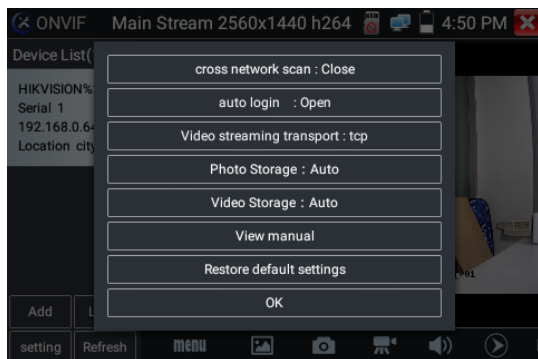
ONVIF Main Stream 2560x1440 h264 4:50 PM

Device List(

HIKVISION%
Serial 1
192.168.0.6
Location cit

cross network scan : Close

auto login : Open

Video streaming transport : tcp

Photo Storage : Auto

Video Storage : Auto

View manual

Restore default settings

OK

Add

setting Refresh menu